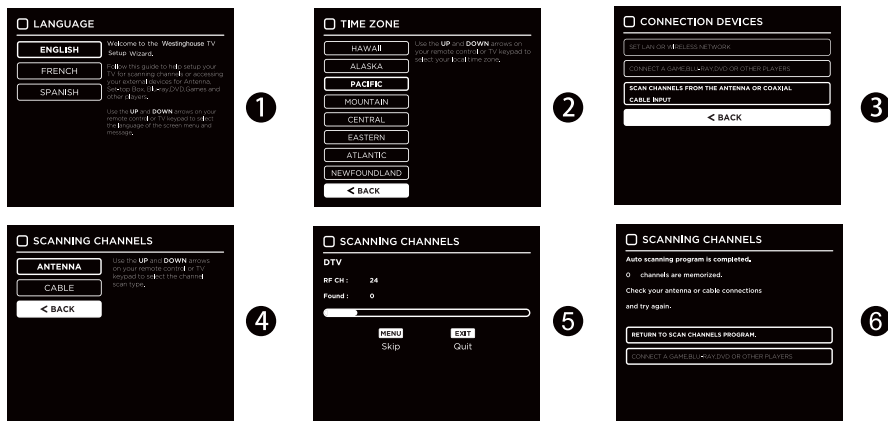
LANGUAGE

ENGLISH
FRENCH
SPANISH

Welcome to the Westinghouse TV Setup Wizard.

Follow this guide to help setup your TV for scanning channels or accessing your external devices for Antenna, Set-top Box, Blu-ray, DVD, Games and other players.

Use the UP and DOWN arrows on your remote control or TV keypad to select the language of the screen menu and message.

1

TIME ZONE

HAWAII
ALASKA
PACIFIC
MOUNTAIN
CENTRAL
EASTERN
ATLANTIC
NEWFOUNDLAND
< BACK

Use the UP and DOWN arrows on your remote control or TV keypad to select your local time zone.

2

CONNECTION DEVICES

SET LAN OR WIRELESS NETWORK
CONNECT A GAME,BLU-RAY,DVD OR OTHER PLAYERS
SCAN CHANNELS FROM THE ANTENNA OR COAXIAL CABLE INPUT
< BACK

3

SCANNING CHANNELS

ANTENNA
CABLE
< BACK

Use the UP and DOWN arrows on your remote control or TV keypad to select the channel scan type.

4

SCANNING CHANNELS

DTV
RF CH : 24
Found : 0

MENU
Skip
EXIT
Quit

5

SCANNING CHANNELS

Auto scanning program is completed.
0 channels are memorized.
Check your antenna or cable connections and try again.

RETURN TO SCAN CHANNELS PROGRAM.
CONNECT A GAME,BLU-RAY,DVD OR OTHER PLAYERS

6